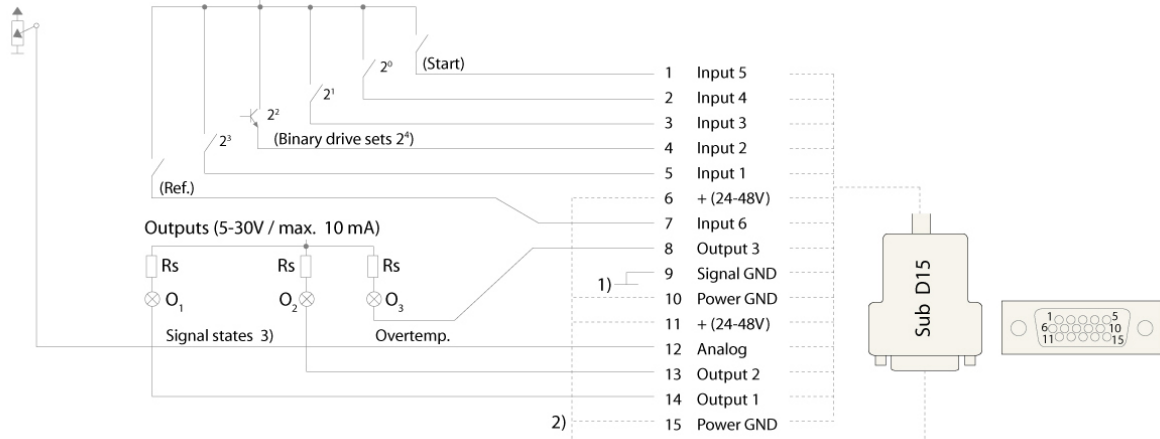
$2^0$ (Start)
$2^1$
$2^2$
$2^3$
(Binary drive sets $2^4$)
(Ref.)

1 Input 5
2 Input 4
3 Input 3
4 Input 2
5 Input 1
6 + (24-48V)
7 Input 6
8 Output 3
9 Signal GND
10 Power GND
11 + (24-48V)
12 Analog
13 Output 2
14 Output 1
15 Power GND

Outputs (5-30V / max. 10 mA)
Rs
Rs
Rs
$O_1$
$O_2$
$O_3$
Signal states 3)
Overtemp.
1)
2)

Sub D15

1 5
6 10
11 15